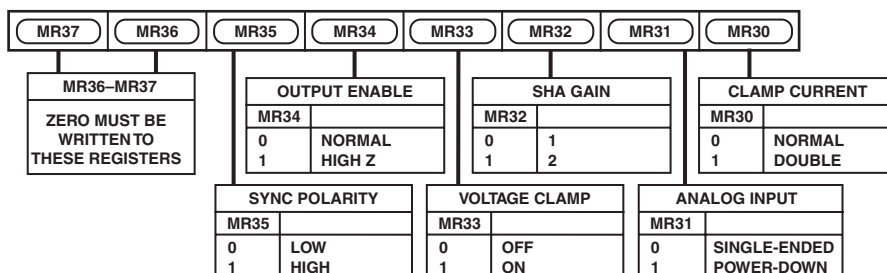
MR37 MR36 MR35 MR34 MR33 MR32 MR31 MR30

| MR36–MR37 |
|---|
| ZERO MUST BE WRITTEN TO THESE REGISTERS |

| OUTPUT ENABLE | |
|---|---|
| MR34 | |
| 0 | NORMAL |
| 1 | HIGH Z |

| SHA GAIN | |
|---|---|
| MR32 | |
| 0 | 1 |
| 1 | 2 |

| CLAMP CURRENT | |
|---|---|
| MR30 | |
| 0 | NORMAL |
| 1 | DOUBLE |

| SYNC POLARITY | |
|---|---|
| MR35 | |
| 0 | LOW |
| 1 | HIGH |

| VOLTAGE CLAMP | |
|---|---|
| MR33 | |
| 0 | OFF |
| 1 | ON |

| ANALOG INPUT | |
|---|---|
| MR31 | |
| 0 | SINGLE-ENDED |
| 1 | POWER-DOWN |